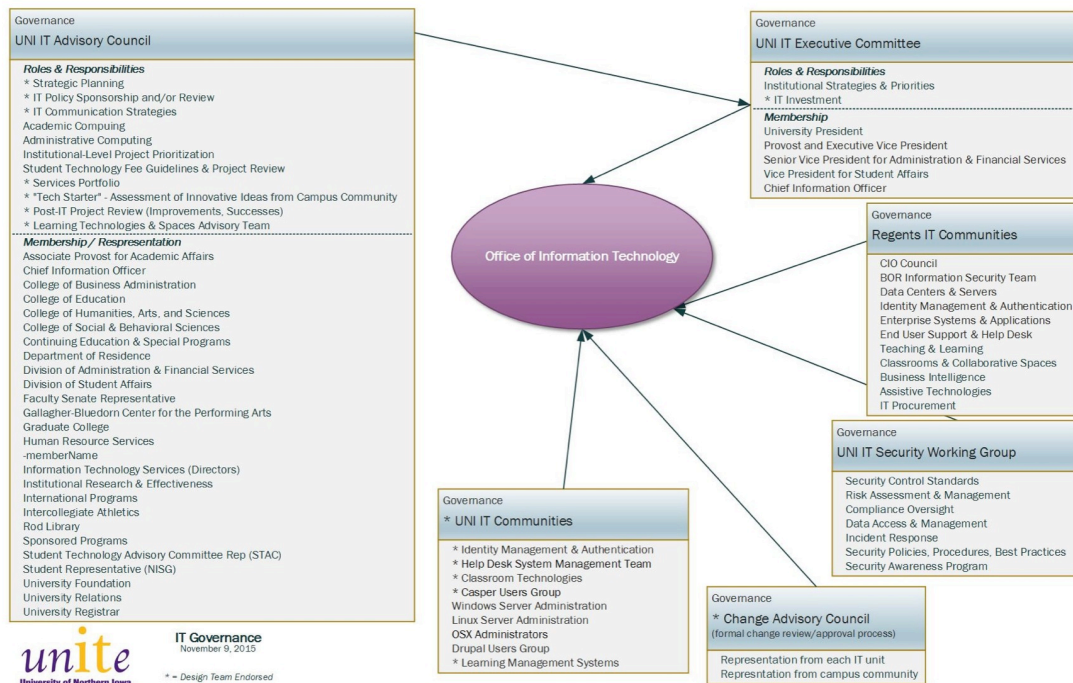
Governance
UNI IT Advisory Council

Roles & Responsibilities
* Strategic Planning
* IT Policy Sponsorship and/or Review
* IT Communication Strategies
Academic Compuing
Administrative Computing
Institutional-Level Project Prioritization
Student Technology Fee Guidelines & Project Review
* Services Portfolio
* "Tech Starter" - Assessment of Innovative Ideas from Campus Community
* Post-IT Project Review (Improvements, Successes)
* Learning Technologies & Spaces Advisory Team
Membership / Representation
Associate Provost for Academic Affairs
Chief Information Officer
College of Business Administration
College of Education
College of Humanities, Arts, and Sciences
College of Social & Behavioral Sciences
Continuing Education & Special Programs
Department of Residence
Division of Administration & Financial Services
Division of Student Affairs
Faculty Senate Representative
Gallagher-Bluedorn Center for the Performing Arts
Graduate College
Human Resource Services
-memberName
Information Technology Services (Directors)
Institutional Research & Effectiveness
International Programs
Intercollegiate Athletics
Rod Library
Sponsored Programs
Student Technology Advisory Committee Rep (STAC)
Student Representative (NISG)
University Foundation
University Relations
University Registrar

Governance
UNI IT Executive Committee

Roles & Responsibilities
Institutional Strategies & Priorities
* IT Investment
Membership
University President
Provost and Executive Vice President
Senior Vice President for Administration & Financial Services
Vice President for Student Affairs
Chief Information Officer

Office of Information Technology

Governance
Regents IT Communities

CIO Council
BOR Information Security Team
Data Centers & Servers
Identity Management & Authentication
Enterprise Systems & Applications
End User Support & Help Desk
Teaching & Learning
Classrooms & Collaborative Spaces
Business Intelligence
Assistive Technologies
IT Procurement

Governance
UNI IT Security Working Group

Security Control Standards
Risk Assessment & Management
Compliance Oversight
Data Access & Management
Incident Response
Security Policies, Procedures, Best Practices
Security Awareness Program

Governance
* UNI IT Communities

* Identity Management & Authentication
* Help Desk System Management Team
* Classroom Technologies
* Casper Users Group
Windows Server Administration
Linux Server Administration
OSX Administrators
Drupal Users Group
* Learning Management Systems

Governance
* Change Advisory Council
(formal change review/approval process)

Representation from each IT unit
Represntation from campus community

unite
University of Northern Iowa

IT Governance
November 9, 2015

* = Design Team Endorsed